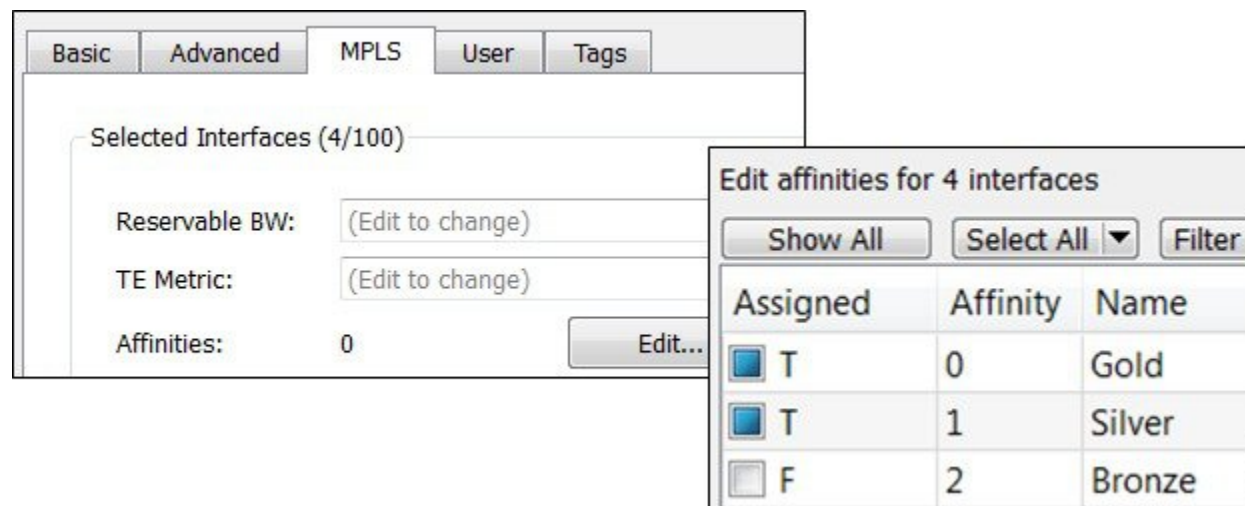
Basic Advanced MPLS User Tags

Selected Interfaces (4/100)

Reservable BW: (Edit to change)

TE Metric: (Edit to change)

Affinities: 0 Edit...

Edit affinities for 4 interfaces

Show All Select All Filter

| Assigned | Affinity | Name |
|---|---|---|
| T | 0 | Gold |
| T | 1 | Silver |
| F | 2 | Bronze |